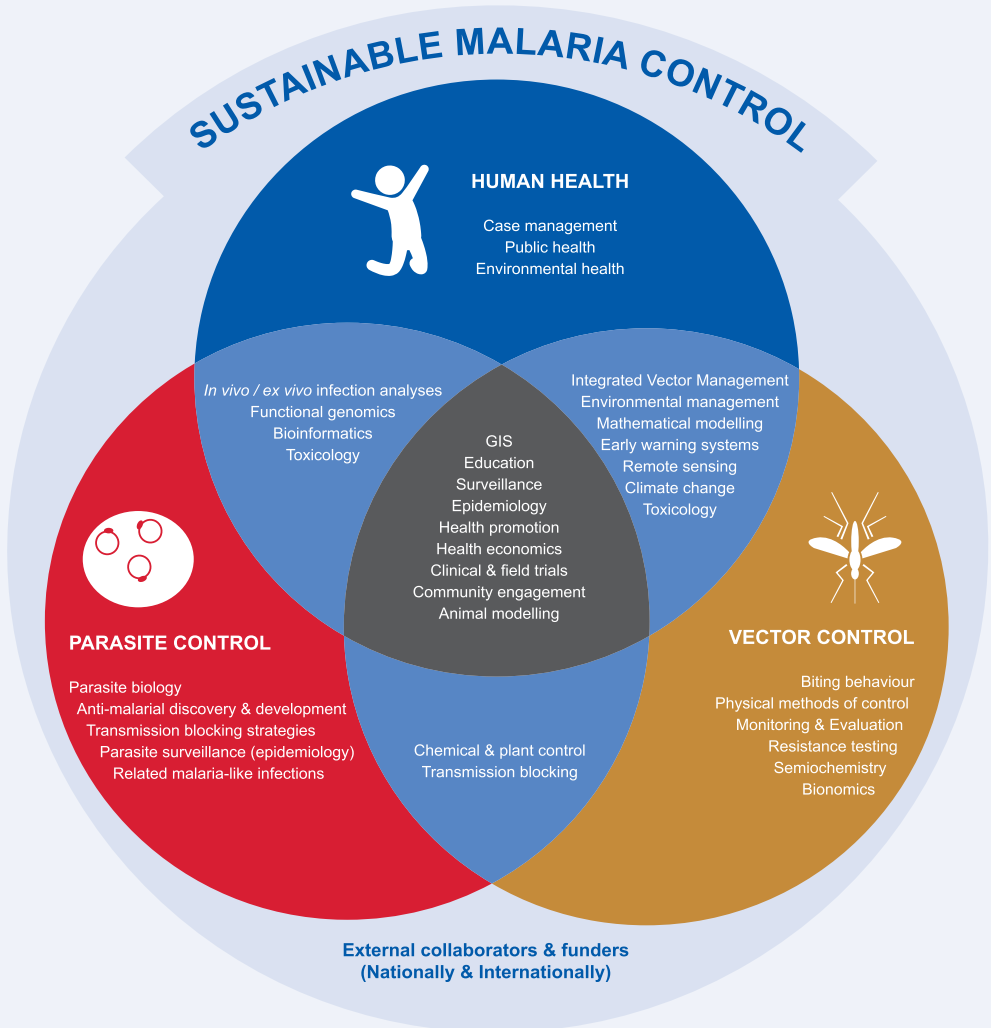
SUSTAINABLE MALARIA CONTROL

HUMAN HEALTH

Case management
Public health
Environmental health

In vivo / ex vivo infection analyses
Functional genomics
Bioinformatics
Toxicology

Integrated Vector Management
Environmental management
Mathematical modelling
Early warning systems
Remote sensing
Climate change
Toxicology

GIS
Education
Surveillance
Epidemiology
Health promotion
Health economics
Clinical & field trials
Community engagement
Animal modelling

PARASITE CONTROL

Parasite biology
Anti-malarial discovery & development
Transmission blocking strategies
Parasite surveillance (epidemiology)
Related malaria-like infections

Chemical & plant control
Transmission blocking

VECTOR CONTROL

Biting behaviour
Physical methods of control
Monitoring & Evaluation
Resistance testing
Semiochemistry
Bionomics

External collaborators & funders
(Nationally & Internationally)